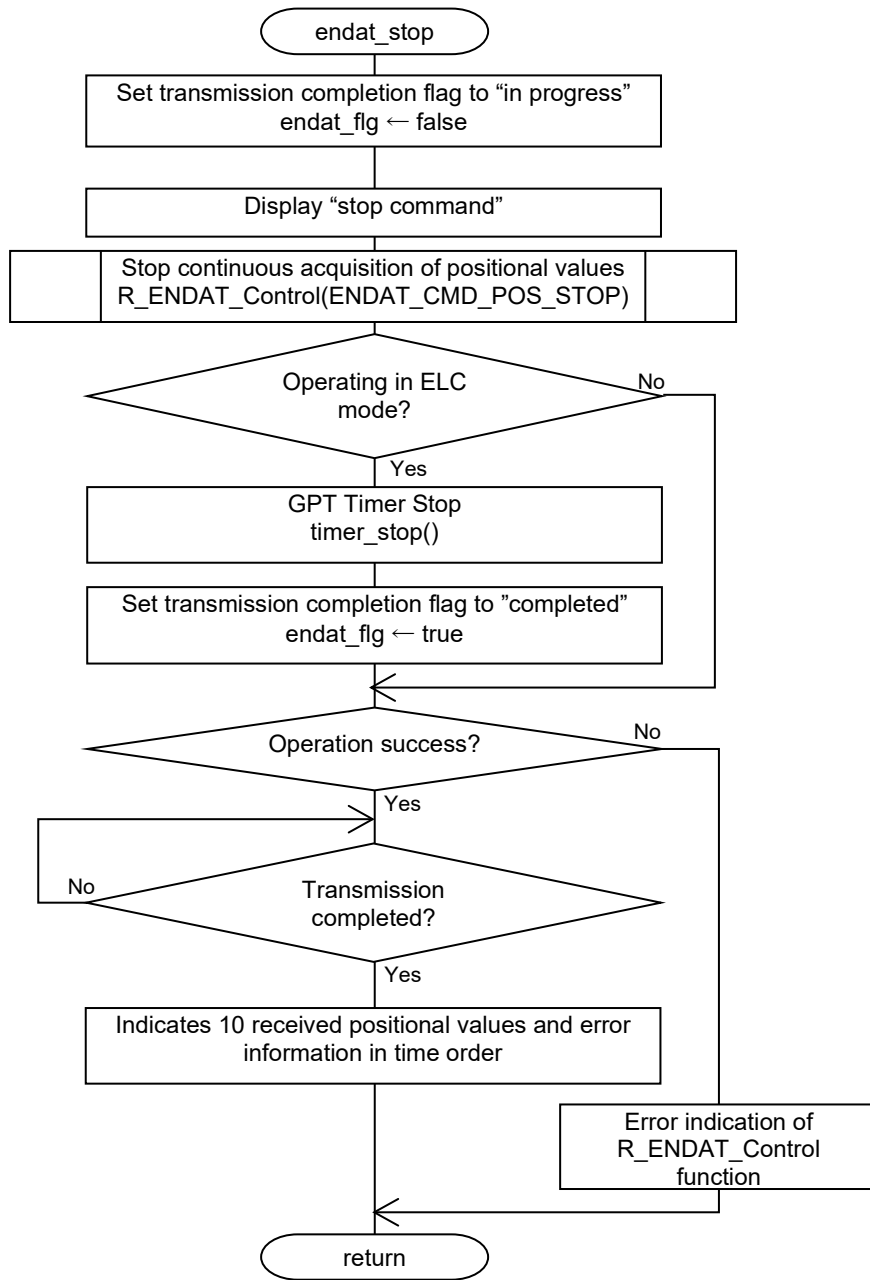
endat_stop

Set transmission completion flag to “in progress”
endat_flg ← false

Display “stop command”

Stop continuous acquisition of positional values
R_ENDAT_Control(ENDAT_CMD_POS_STOP)

Operating in ELC mode?

No

Yes

GPT Timer Stop
timer_stop()

Set transmission completion flag to ”completed”
endat_flg ← true

Operation success?

No

Yes

No

Transmission completed?

Yes

Indicates 10 received positional values and error information in time order

Error indication of R_ENDAT_Control function

return